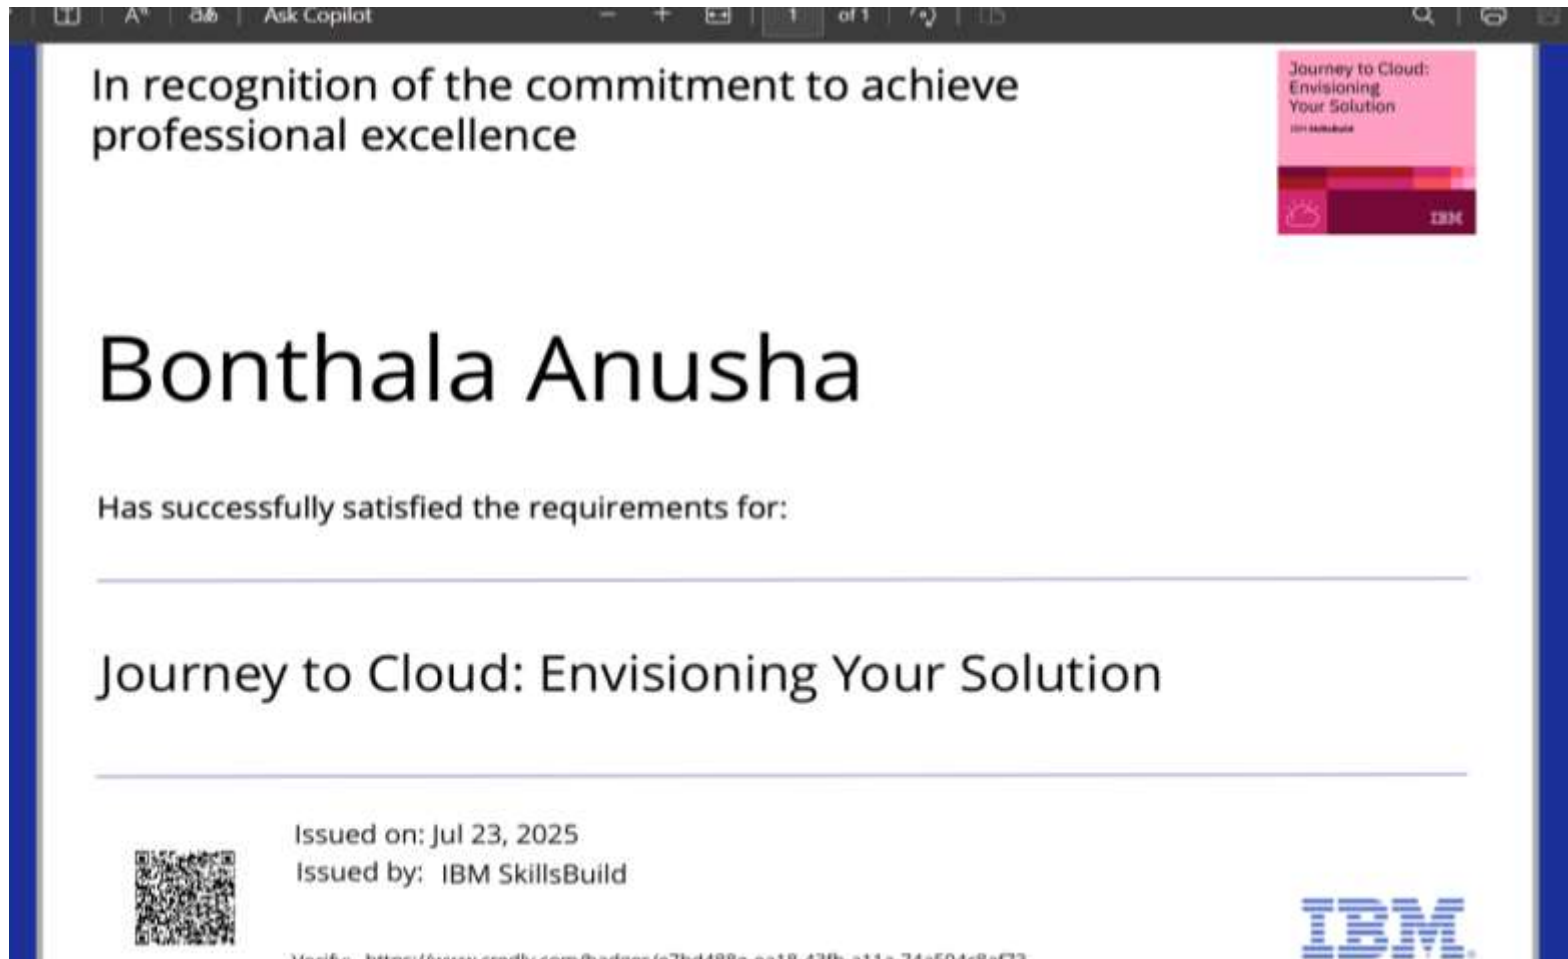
Ask Copilot | 1 | of 1

In recognition of the commitment to achieve professional excellence

Journey to Cloud: Envisioning Your Solution
IBM SkillsBuild
IBM

Bonthala Anusha

Has successfully satisfied the requirements for:

Journey to Cloud: Envisioning Your Solution

Issued on: Jul 23, 2025
Issued by: IBM SkillsBuild

IBM

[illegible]